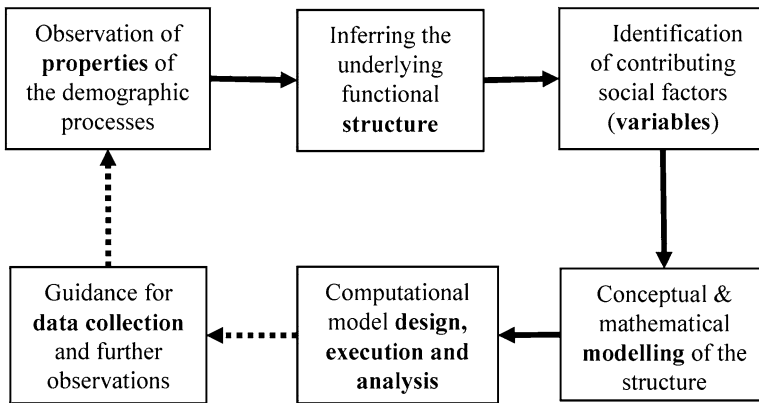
Observation of **properties** of the demographic processes

Inferring the underlying functional **structure**

Identification of contributing social factors (**variables**)

Conceptual & mathematical **modelling** of the structure

Computational model **design, execution and analysis**

Guidance for **data collection** and further observations